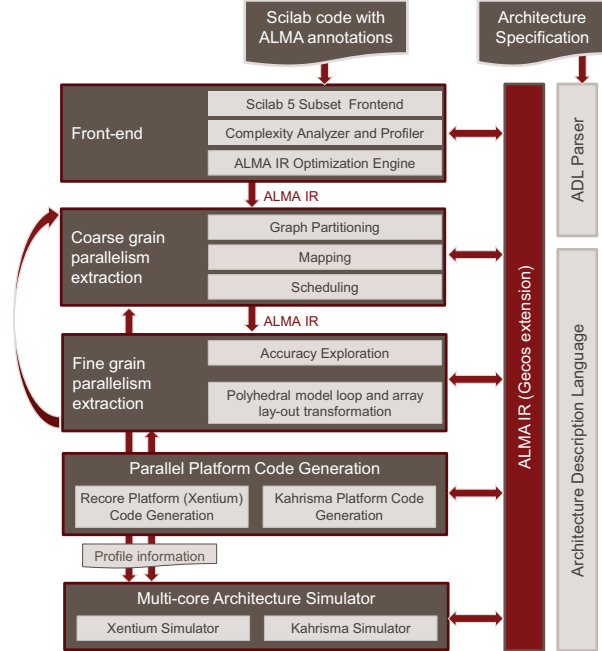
Scilab code with ALMA annotations

Architecture Specification

Front-end

Scilab 5 Subset Frontend

Complexity Analyzer and Profiler

ALMA IR Optimization Engine

ALMA IR

Coarse grain parallelism extraction

Graph Partitioning

Mapping

Scheduling

ALMA IR

Fine grain parallelism extraction

Accuracy Exploration

Polyhedral model loop and array lay-out transformation

Parallel Platform Code Generation

Recore Platform (Xentium) Code Generation

Kahrisma Platform Code Generation

Profile information

Multi-core Architecture Simulator

Xentium Simulator

Kahrisma Simulator

ALMA IR (Gecos extension)

ADL Parser

Architecture Description Language